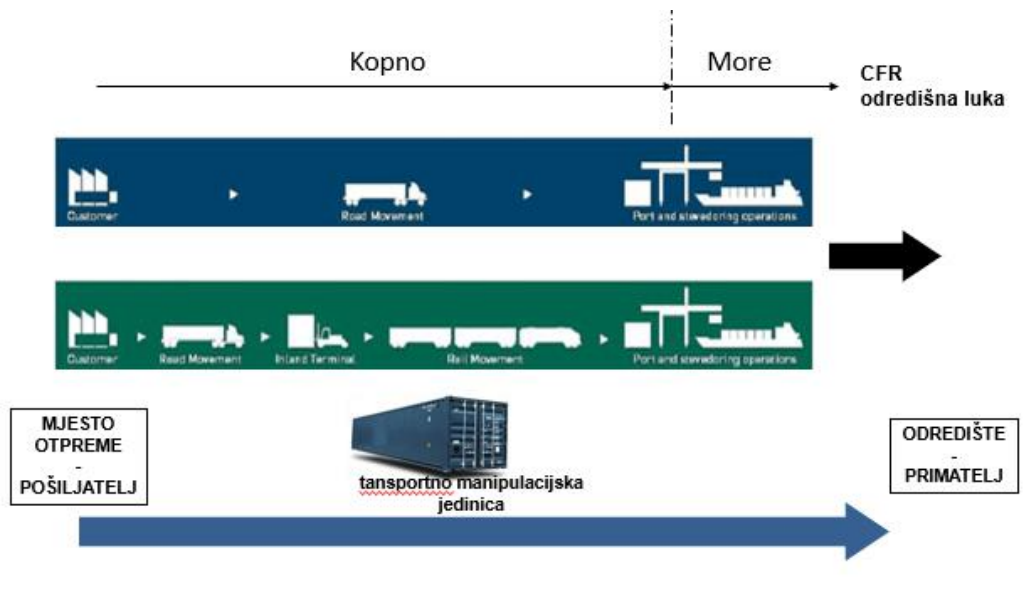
Kopno

More

CFR
odredišna luka

Customer

Road Movement

Port and stevedoring operations

Customer

Road Movement

Inland Terminal

Rail Movement

Port and stevedoring operations

MJESTO
OTPREME
-
POŠILJATELJ

tansportno manipulacijska jedinica

ODREDIŠTE
-
PRIMATELJ